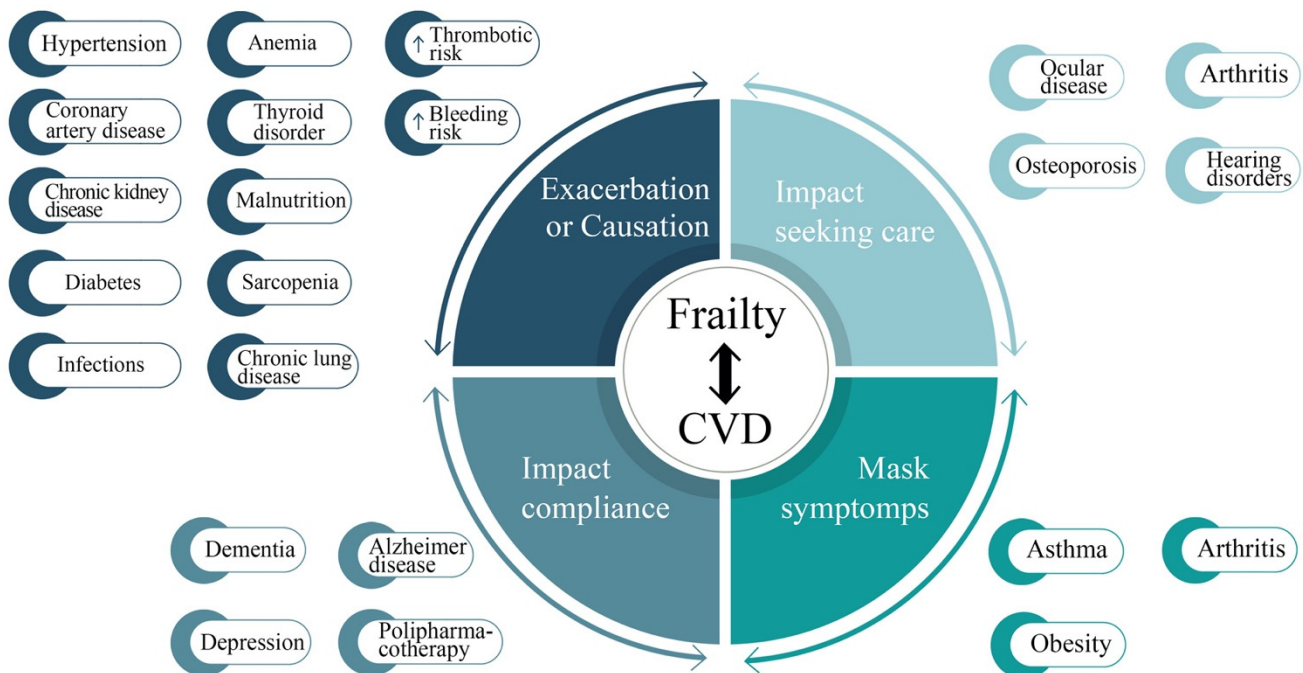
Hypertension

Anemia

↑ Thrombotic risk

Coronary artery disease

Thyroid disorder

↑ Bleeding risk

Chronic kidney disease

Malnutrition

Diabetes

Sarcopenia

Infections

Chronic lung disease

Ocular disease

Arthritis

Osteoporosis

Hearing disorders

Exacerbation or Causation

Impact seeking care

Frailty

CVD

Impact compliance

Mask symptomps

Dementia

Alzheimer disease

Depression

Polipharmacotherapy

Asthma

Arthritis

Obesity